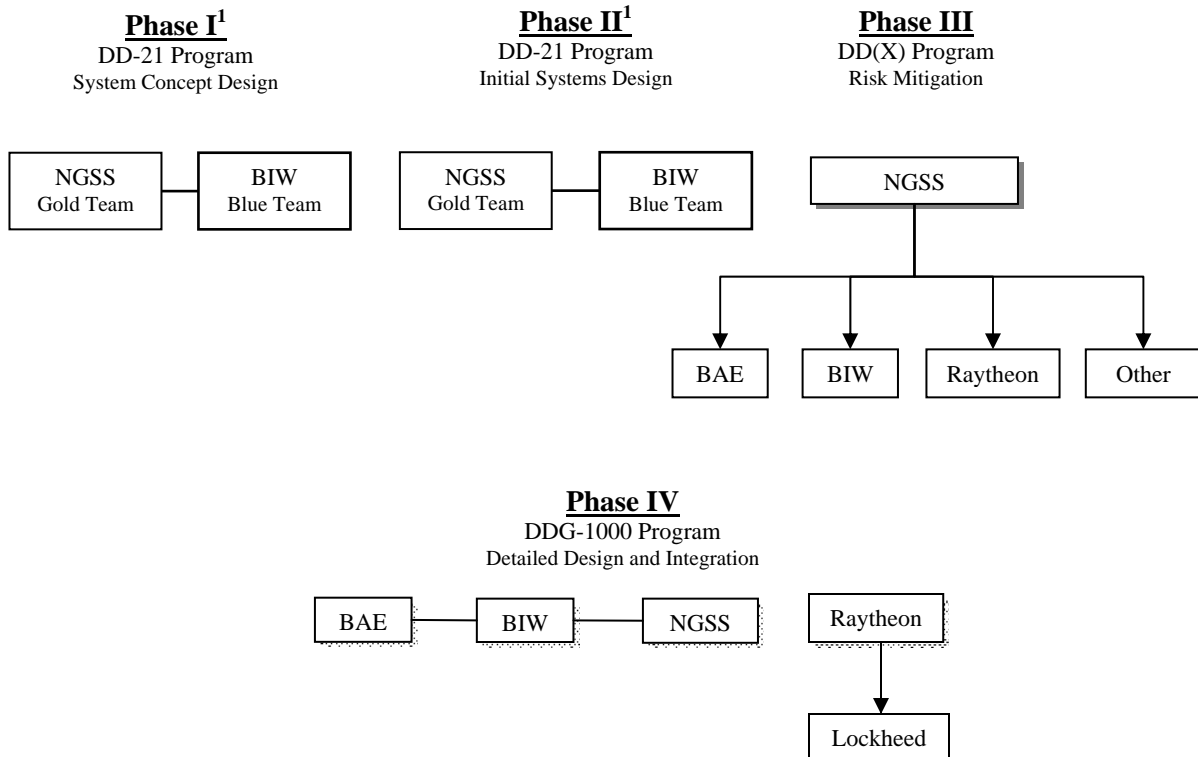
Phase I$^1$
DD-21 Program
System Concept Design

NGSS
Gold Team

BIW
Blue Team

Phase II$^1$
DD-21 Program
Initial Systems Design

NGSS
Gold Team

BIW
Blue Team

Phase III
DD(X) Program
Risk Mitigation

NGSS

BAE

BIW

Raytheon

Other

Phase IV
DDG-1000 Program
Detailed Design and Integration

BAE

BIW

NGSS

Raytheon

Lockheed